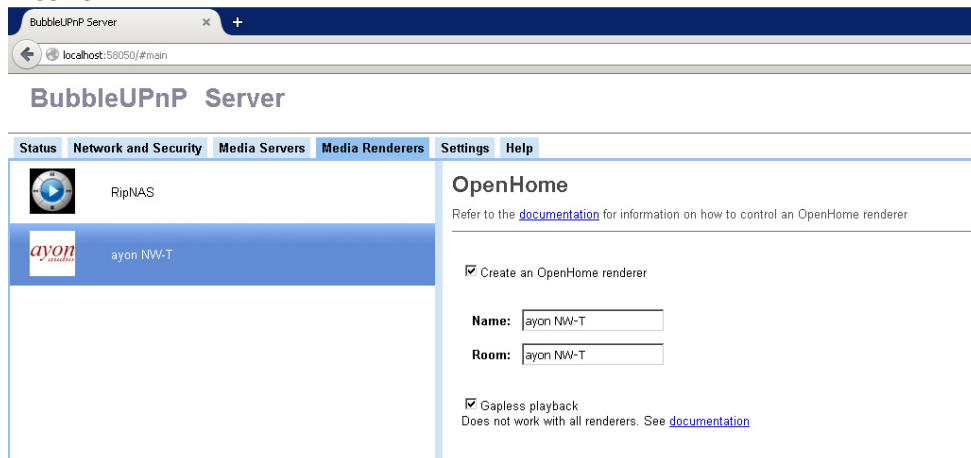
BubbleUPnP Server ×

localhost:58050/#main

BubbleUPnP Server

Status | Network and Security | Media Servers | Media Renderers | Settings | Help

RipNAS

ayon audio

ayon NW-T

OpenHome

Refer to the documentation for information on how to control an OpenHome renderer

☑ Create an OpenHome renderer

Name: ayon NW-T

Room: ayon NW-T

☑ Gapless playback
Does not work with all renderers. See documentation